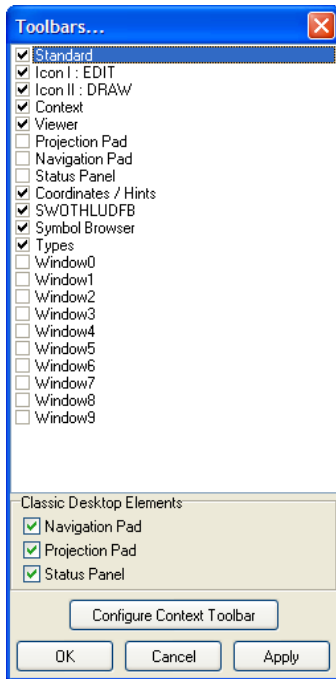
Toolbars...

Standard
Icon I : EDIT
Icon II : DRAW
Context
Viewer
Projection Pad
Navigation Pad
Status Panel
Coordinates / Hints
SWOTHLUDFB
Symbol Browser
Types
Window0
Window1
Window2
Window3
Window4
Window5
Window6
Window7
Window8
Window9

Classic Desktop Elements
Navigation Pad
Projection Pad
Status Panel

Configure Context Toolbar

OK
Cancel
Apply